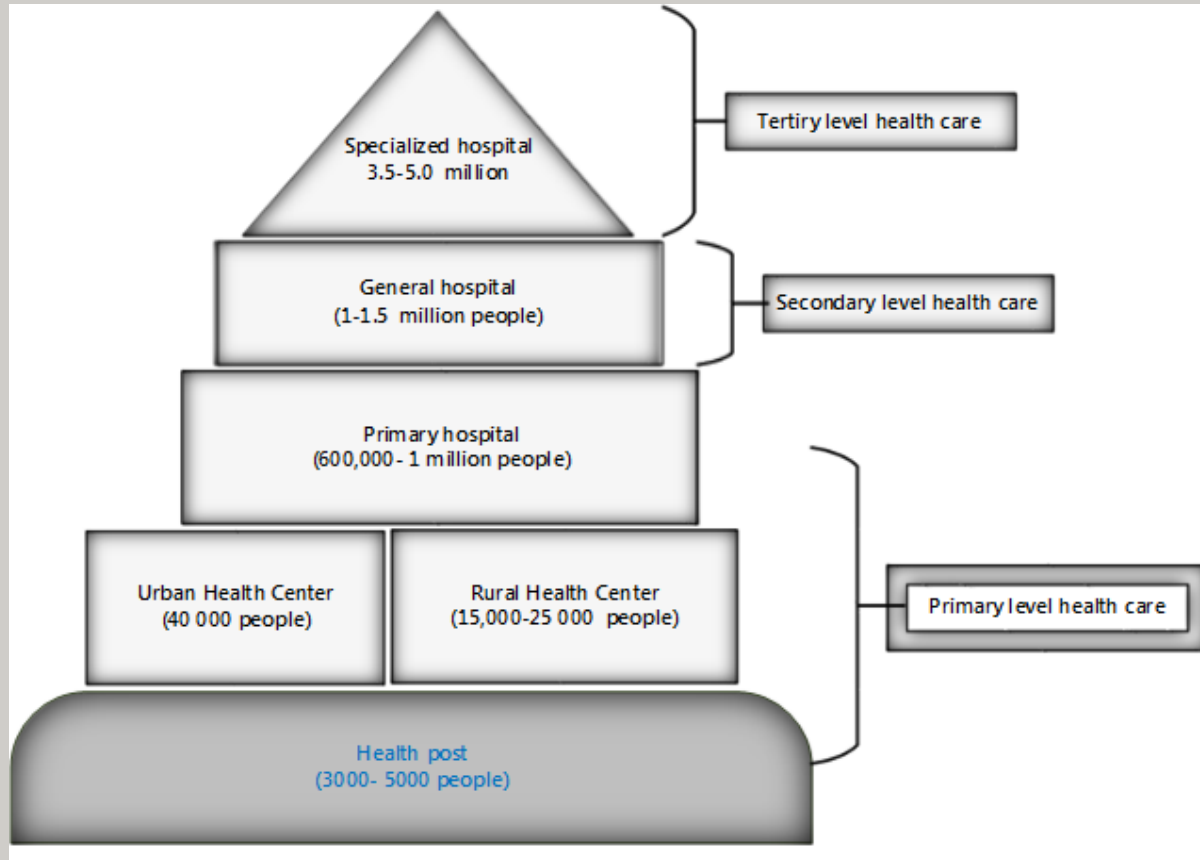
Specialized hospital
3.5-5.0 million

Tertiry level health care

General hospital
(1-1.5 million people)

Secondary level health care

Primary hospital
(600,000- 1 million people)

Urban Health Center
(40 000 people)

Rural Health Center
(15,000-25 000 people)

Primary level health care

Health post
(3000- 5000 people)